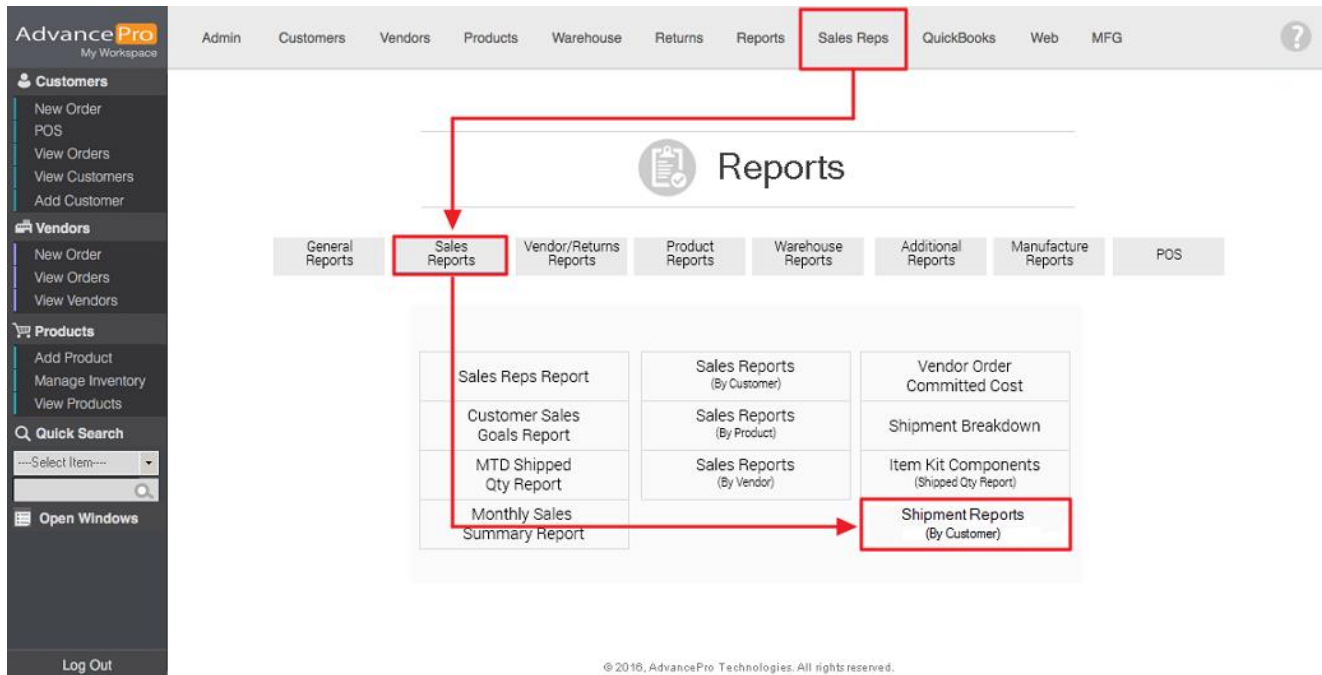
AdvancePro
My Workspace

Customers
New Order
POS
View Orders
View Customers
Add Customer

Vendors
New Order
View Orders
View Vendors

Products
Add Product
Manage Inventory
View Products

Quick Search
----Select Item----

Open Windows

Log Out

Admin Customers Vendors Products Warehouse Returns Reports Sales Reps QuickBooks Web MFG

?

Reports

General Reports | Sales Reports | Vendor/Returns Reports | Product Reports | Warehouse Reports | Additional Reports | Manufacture Reports | POS

| | | |
|---|---|---|
| Sales Reps Report | Sales Reports (By Customer) | Vendor Order Committed Cost |
| Customer Sales Goals Report | Sales Reports (By Product) | Shipment Breakdown |
| MTD Shipped Qty Report | Sales Reports (By Vendor) | Item Kit Components (Shipped Qty Report) |
| Monthly Sales Summary Report | | Shipment Reports (By Customer) |

© 2016, AdvancePro Technologies. All rights reserved.